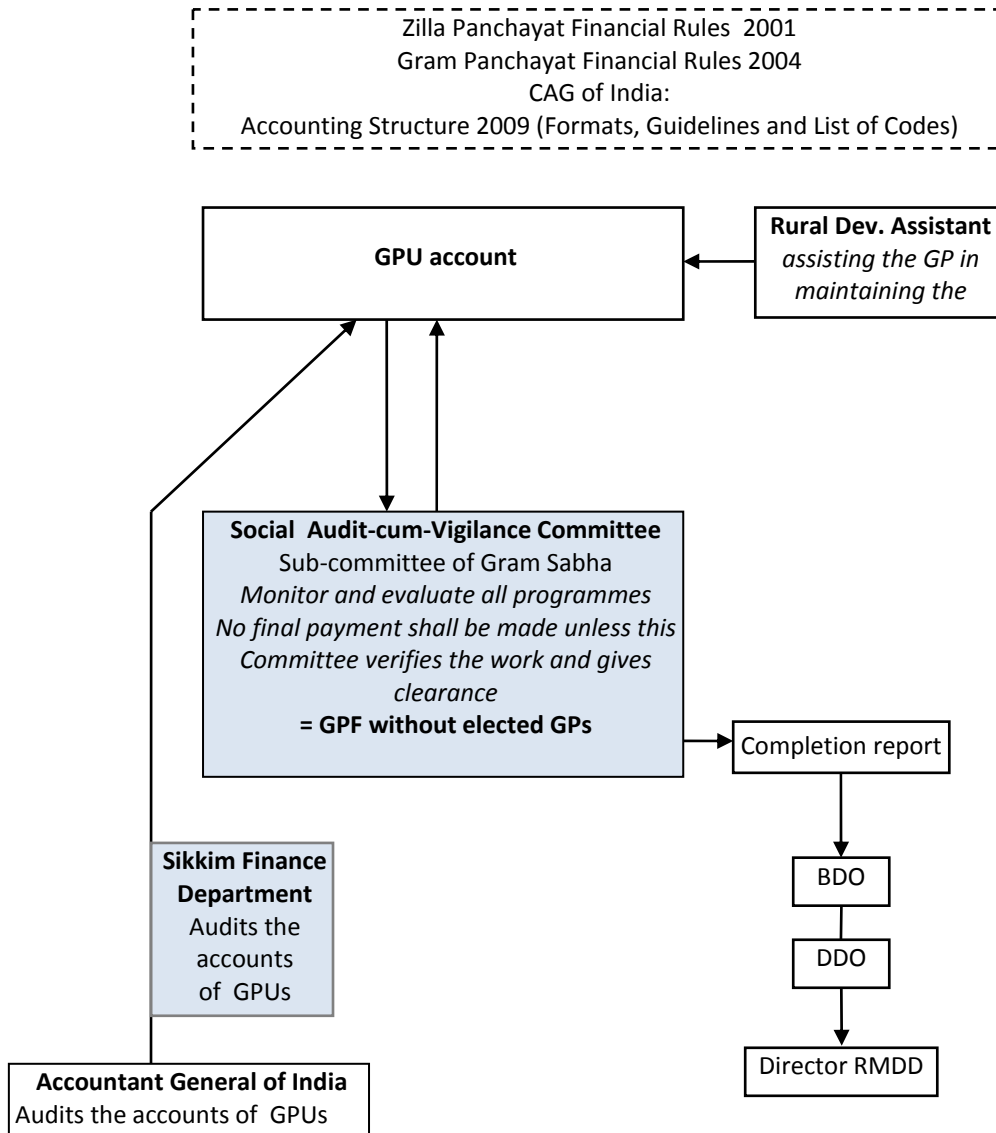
Zilla Panchayat Financial Rules 2001
Gram Panchayat Financial Rules 2004
CAG of India:
Accounting Structure 2009 (Formats, Guidelines and List of Codes)

GPU account

Rural Dev. Assistant
assisting the GP in maintaining the

Social Audit-cum-Vigilance Committee
Sub-committee of Gram Sabha
Monitor and evaluate all programmes
No final payment shall be made unless this Committee verifies the work and gives clearance
= GPF without elected GPs

Completion report

BDO

DDO

Director RMDD

Sikkim Finance Department
Audits the accounts of GPUs

Accountant General of India
Audits the accounts of GPUs